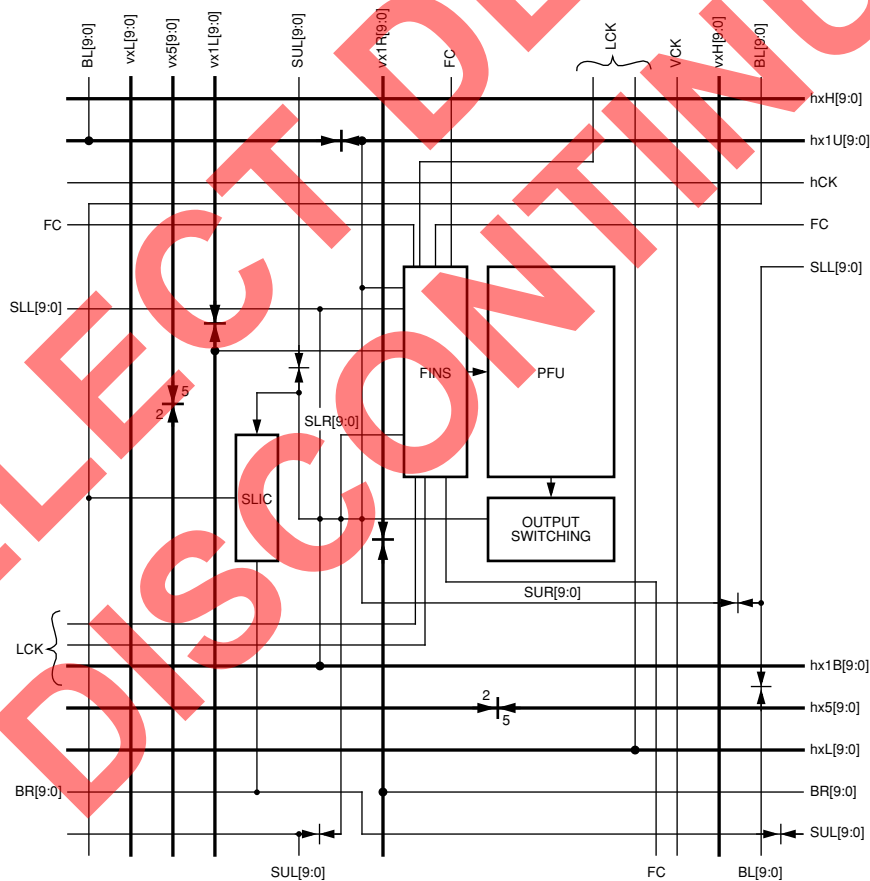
BL[9:0]
vxL[9:0]
vx5[9:0]
vx1L[9:0]
SUL[9:0]
vx1R[9:0]
FC
LCK
VCK
vxH[9:0]
BL[9:0]

hxH[9:0]
hx1U[9:0]
hCK
FC
FC
SLL[9:0]
SLL[9:0]
5
2
SLR[9:0]
FINS
PFU
SLIC
OUTPUT SWITCHING
SUR[9:0]
LCK
hx1B[9:0]
2
5
hx5[9:0]
hxL[9:0]
BR[9:0]
BR[9:0]
SUL[9:0]
SUL[9:0]
FC
BL[9:0]

SELECT DEVICE
DISCONTINUED